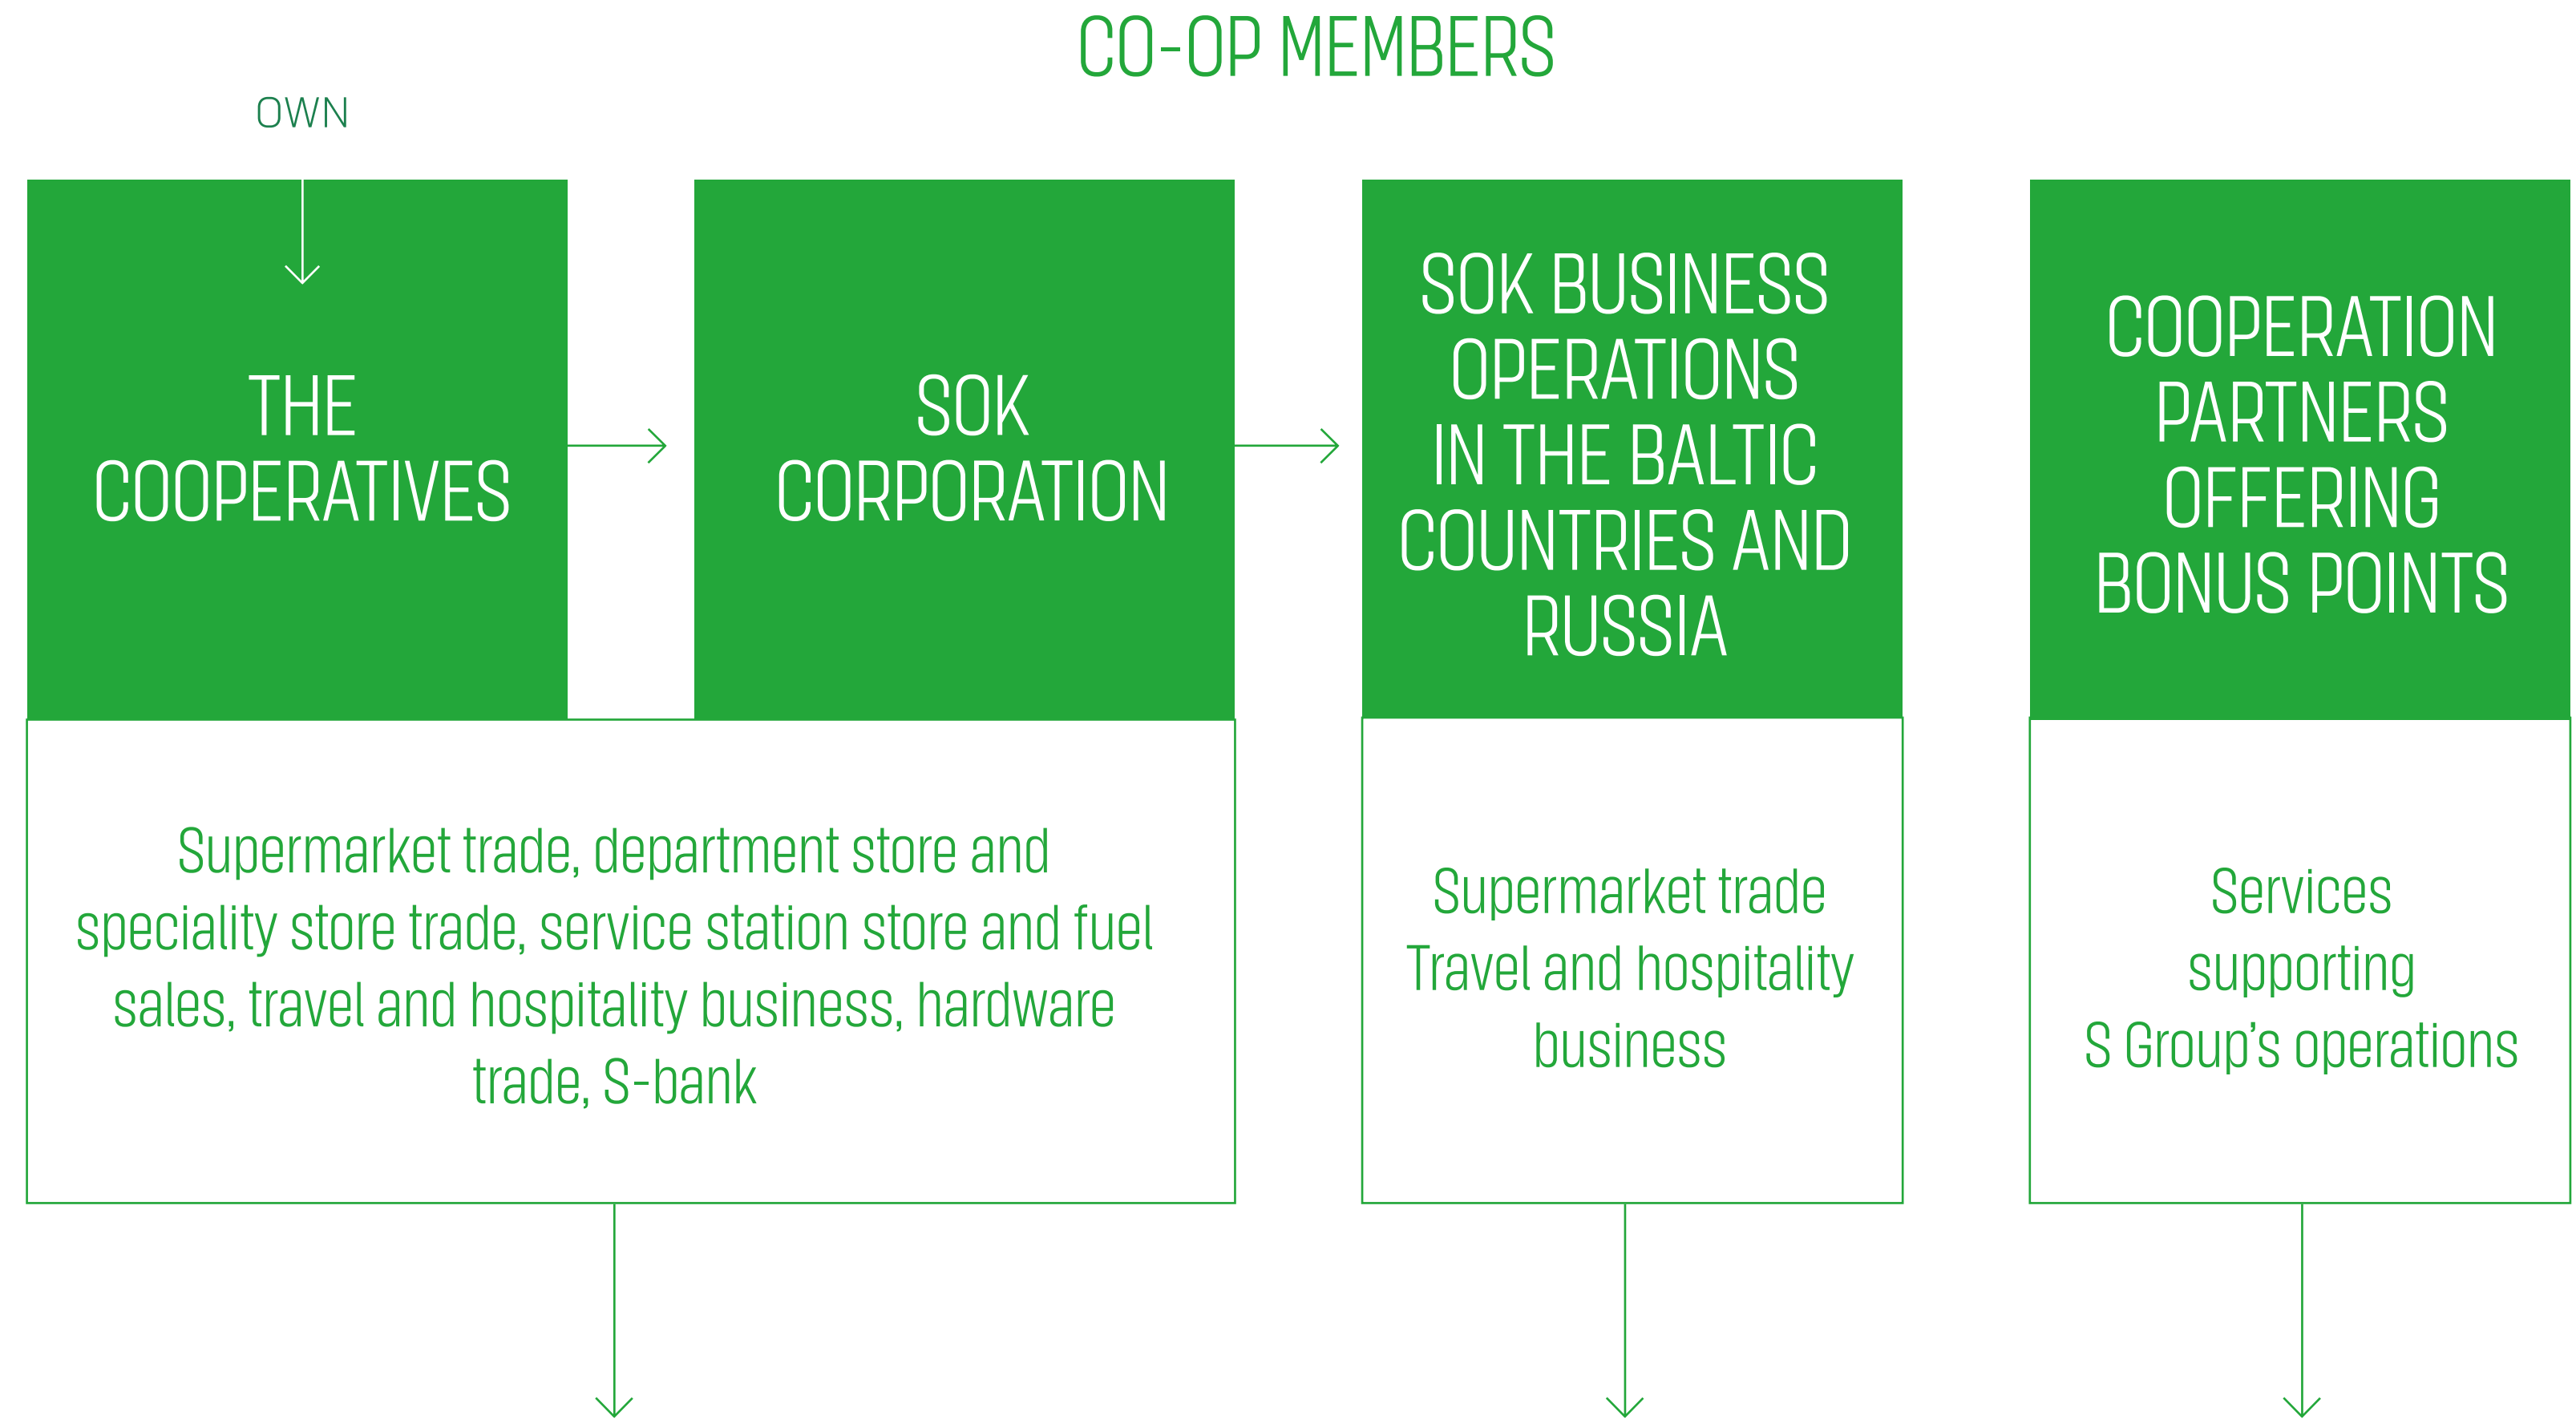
CO-OP MEMBERS

OWN

THE COOPERATIVES

SOK CORPORATION

SOK BUSINESS OPERATIONS IN THE BALTIC COUNTRIES AND RUSSIA

COOPERATION PARTNERS OFFERING BONUS POINTS

Supermarket trade, department store and speciality store trade, service station store and fuel sales, travel and hospitality business, hardware trade, S-bank

Supermarket trade
Travel and hospitality business

Services supporting S Group's operations